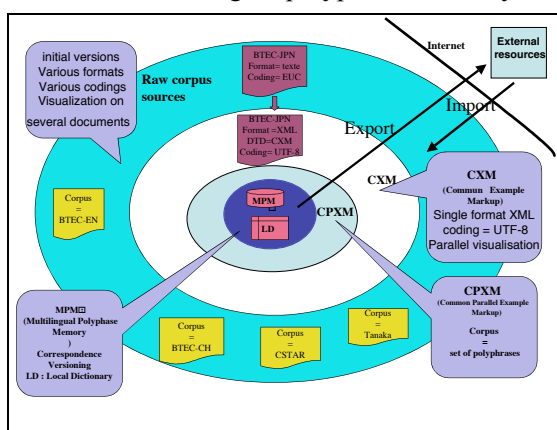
initial versions
Various formats
Various codings
Visualization on
several documents

Raw corpus sources

BTEC-JPN
Format= texte
Coding= EUC

BTEC-JPN
Format =XML
DTD=CXM
Coding= UTF-8

Internet

External resources

Import

Export

CXM

CXM
(Commun Example Markup)
Single format XML
coding = UTF-8
Parallel visualisation

Corpus
=
BTEC-EN

MPM

LD

CPXM

CPXM
(Common Parallel Example Markup)
Corpus
=
set of polyphrases

MPM
(Multilingual Polyphase Memory
)
Correspondence
Versioning
LD : Local Dictionary

Corpus
=
BTEC-CH

Corpus
=
CSTAR

Corpus
=
Tanaka